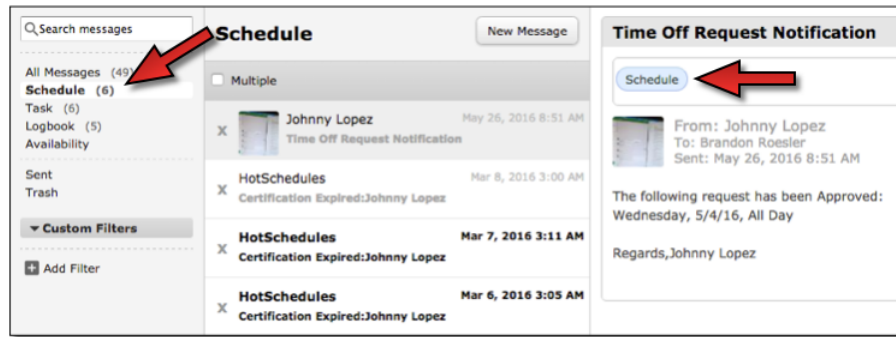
Search messages

All Messages (49)
Schedule (6)
Task (6)
Logbook (5)
Availability

Sent
Trash

Custom Filters

Add Filter

Schedule

New Message

Multiple

X Johnny Lopez May 26, 2016 8:51 AM
Time Off Request Notification

X HotSchedules Mar 8, 2016 3:00 AM
Certification Expired:Johnny Lopez

X HotSchedules Mar 7, 2016 3:11 AM
Certification Expired:Johnny Lopez

X HotSchedules Mar 6, 2016 3:05 AM
Certification Expired:Johnny Lopez

Time Off Request Notification

Schedule

From: Johnny Lopez
To: Brandon Roesler
Sent: May 26, 2016 8:51 AM

The following request has been Approved:
Wednesday, 5/4/16, All Day

Regards,Johnny Lopez